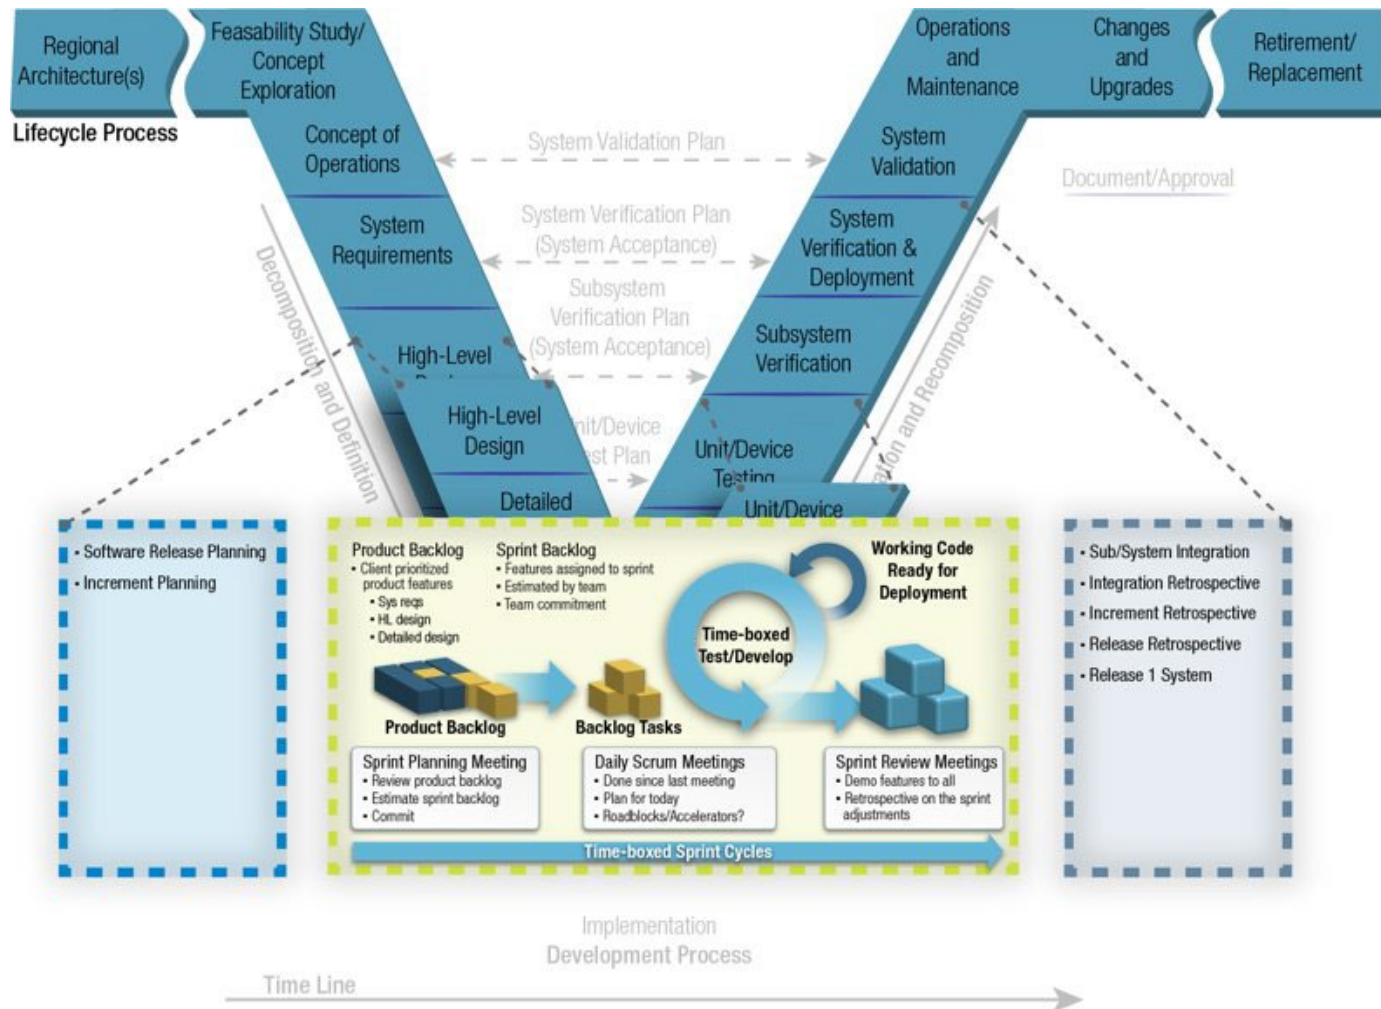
Regional Architecture(s)

Feasability Study/ Concept Exploration

Operations and Maintenance

Changes and Upgrades

Retirement/ Replacement

Lifecycle Process

Concept of Operations

System Validation Plan

System Validation

Document/Approval

System Requirements

System Verification Plan (System Acceptance)

System Verification & Deployment

Subsystem Verification Plan (System Acceptance)

Subsystem Verification

Decomposition and Definition

High-Level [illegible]

High-Level Design

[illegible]nit/Device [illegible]st Plan

Unit/Device Testing

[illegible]ation and Recomposition

Detailed

Unit/Device

• Software Release Planning
• Increment Planning

Product Backlog
• Client prioritized product features
• Sys reqs
• HL design
• Detailed design

Sprint Backlog
• Features assigned to sprint
• Estimated by team
• Team commitment

Working Code Ready for Deployment

Time-boxed Test/Develop

Product Backlog

Backlog Tasks

Sprint Planning Meeting
• Review product backlog
• Estimate sprint backlog
• Commit

Daily Scrum Meetings
• Done since last meeting
• Plan for today
• Roadblocks/Accelerators?

Sprint Review Meetings
• Demo features to all
• Retrospective on the sprint adjustments

Time-boxed Sprint Cycles

• Sub/System Integration
• Integration Retrospective
• Increment Retrospective
• Release Retrospective
• Release 1 System

Implementation
Development Process

Time Line